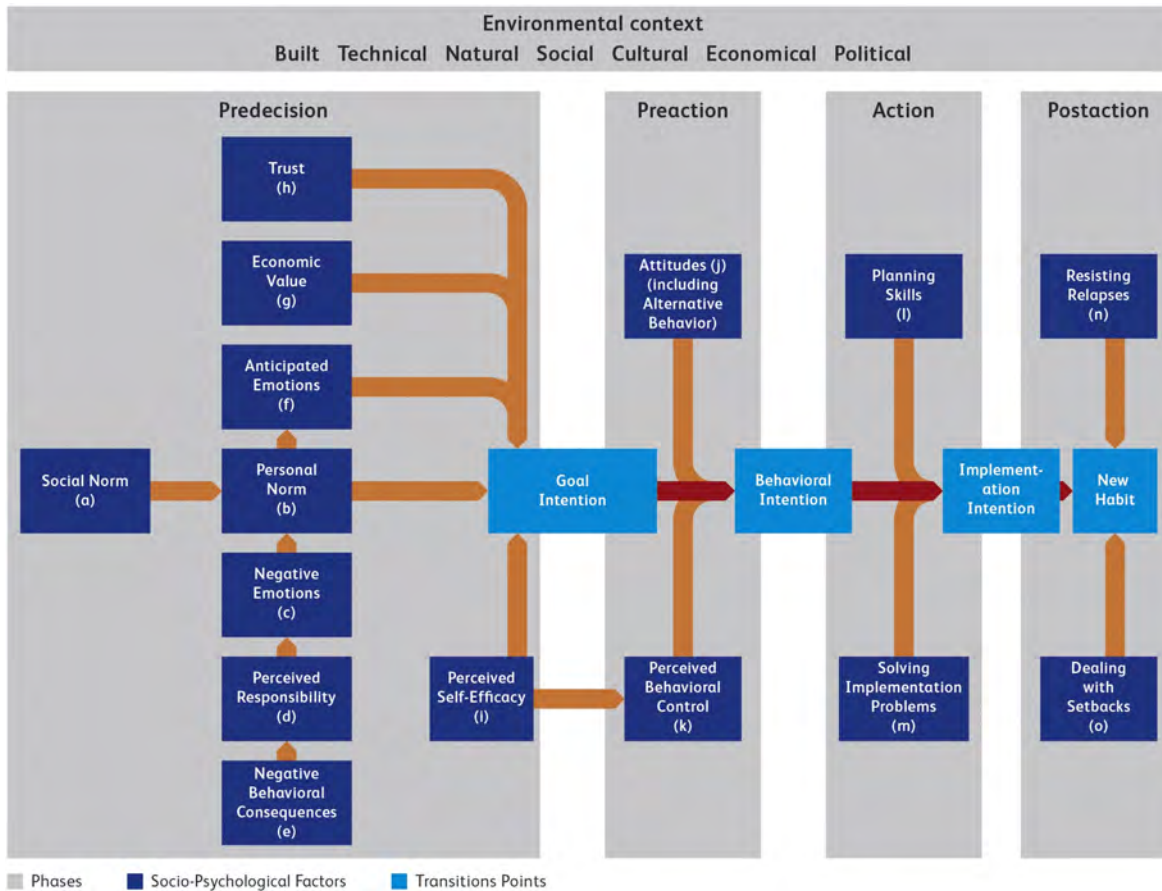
Environmental context
Built Technical Natural Social Cultural Economical Political

Predecision

Preaction

Action

Postaction

Trust
(h)

Economic Value
(g)

Anticipated Emotions
(f)

Social Norm
(a)

Personal Norm
(b)

Negative Emotions
(c)

Perceived Responsibility
(d)

Negative Behavioral Consequences
(e)

Perceived Self-Efficacy
(i)

Goal Intention

Attitudes (j) (including Alternative Behavior)

Perceived Behavioral Control
(k)

Behavioral Intention

Planning Skills
(l)

Solving Implementation Problems
(m)

Implement-ation Intention

Resisting Relapses
(n)

New Habit

Dealing with Setbacks
(o)

Phases
Socio-Psychological Factors
Transitions Points